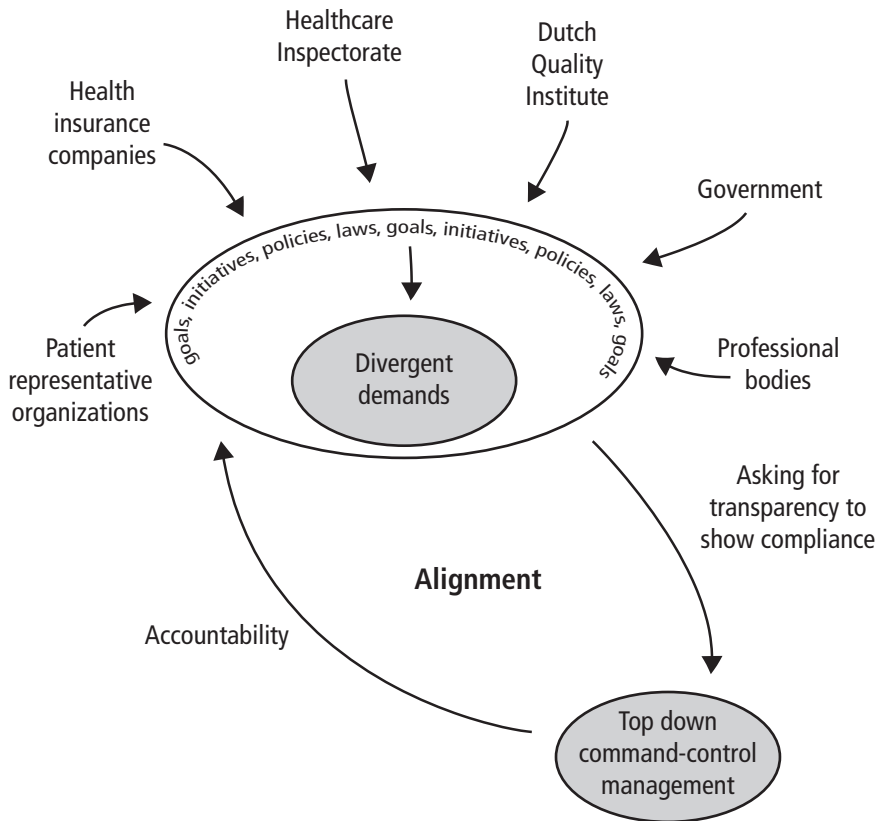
Healthcare Inspectorate

Dutch Quality Institute

Health insurance companies

Government

goals, initiatives, policies, laws, goals, initiatives, policies, laws, goals

Divergent demands

Patient representative organizations

Professional bodies

Asking for transparency to show compliance

Alignment

Accountability

Top down command-control management